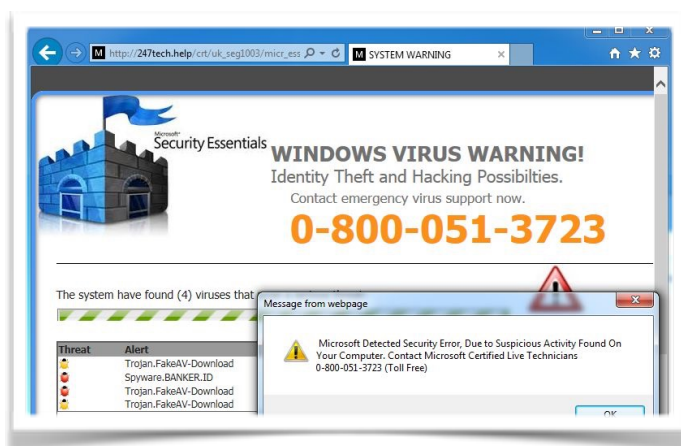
http://247tech.help/crt/uk_seg1003/micr_ess

SYSTEM WARNING

Microsoft Security Essentials

WINDOWS VIRUS WARNING!

Identity Theft and Hacking Possibilties.

Contact emergency virus support now.

0-800-051-3723

The system have found (4) viruses that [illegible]

| Threat | Alert |
|---|---|
| | Trojan.FakeAV-Download |
| | Spyware.BANKER.ID |
| | Trojan.FakeAV-Download |
| | Trojan.FakeAV-Download |

Message from webpage

Microsoft Detected Security Error, Due to Suspicious Activity Found On Your Computer. Contact Microsoft Certified Live Technicians 0-800-051-3723 (Toll Free)

OK